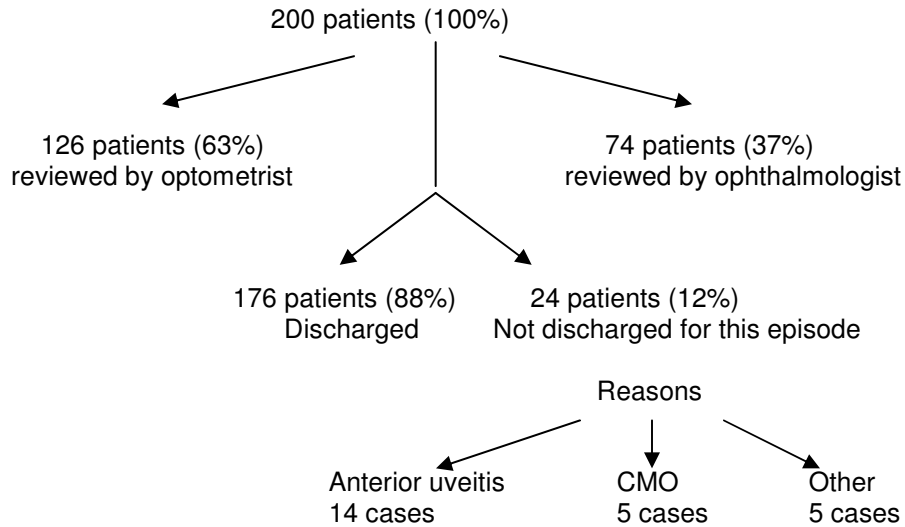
200 patients (100%)

126 patients (63%)
reviewed by optometrist

74 patients (37%)
reviewed by ophthalmologist

176 patients (88%)
Discharged

24 patients (12%)
Not discharged for this episode

Reasons

Anterior uveitis
14 cases

CMO
5 cases

Other
5 cases